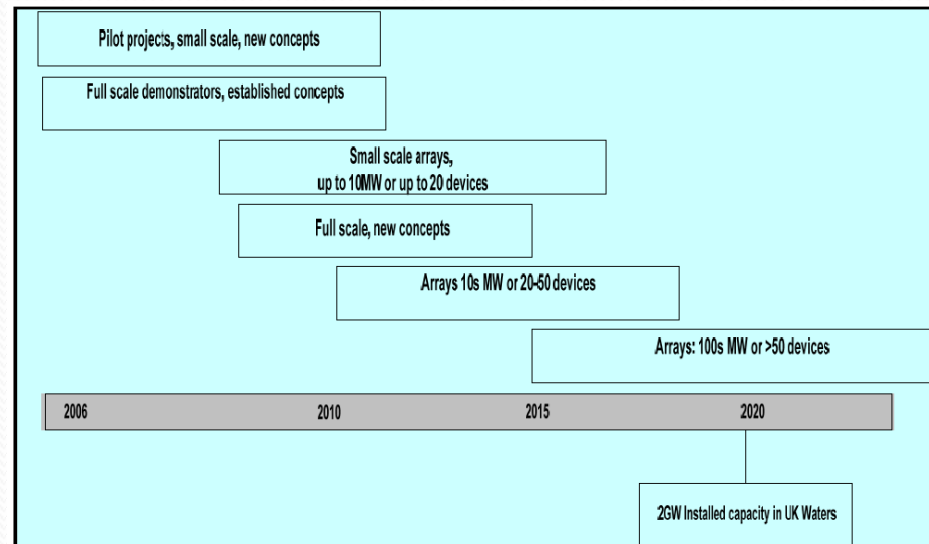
Pilot projects, small scale, new concepts

Full scale demonstrators, established concepts

Small scale arrays, up to 10MW or up to 20 devices

Full scale, new concepts

Arrays 10s MW or 20-50 devices

Arrays: 100s MW or >50 devices

2006

2010

2015

2020

2GW Installed capacity in UK Waters